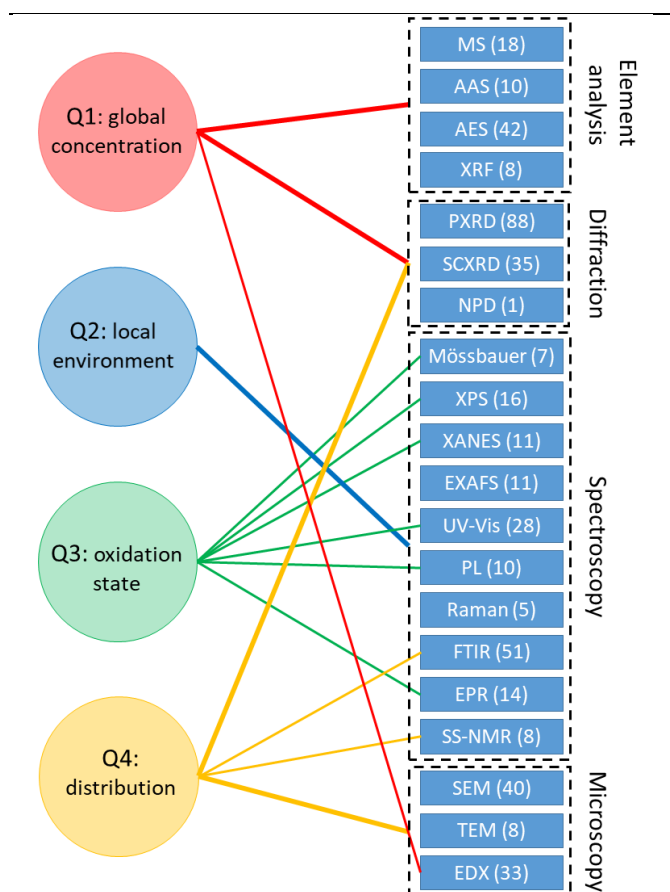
Q1: global concentration

Q2: local environment

Q3: oxidation state

Q4: distribution

MS (18)
AAS (10)
AES (42)
XRF (8)

Element analysis

PXRD (88)
SCXRD (35)
NPD (1)

Diffraction

Mössbauer (7)
XPS (16)
XANES (11)
EXAFS (11)
UV-Vis (28)
PL (10)
Raman (5)
FTIR (51)
EPR (14)
SS-NMR (8)

Spectroscopy

SEM (40)
TEM (8)
EDX (33)

Microscopy